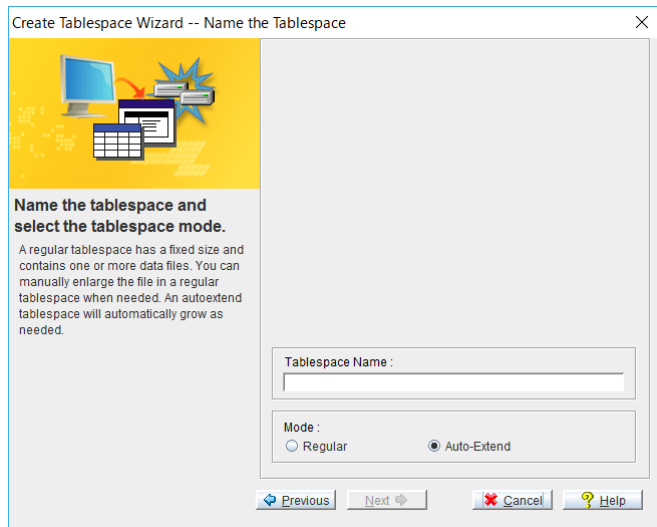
Create Tablespace Wizard -- Name the Tablespace

Name the tablespace and select the tablespace mode.

A regular tablespace has a fixed size and contains one or more data files. You can manually enlarge the file in a regular tablespace when needed. An autoextend tablespace will automatically grow as needed.

Tablespace Name :

Mode :

Regular

Auto-Extend

Previous

Next

Cancel

Help